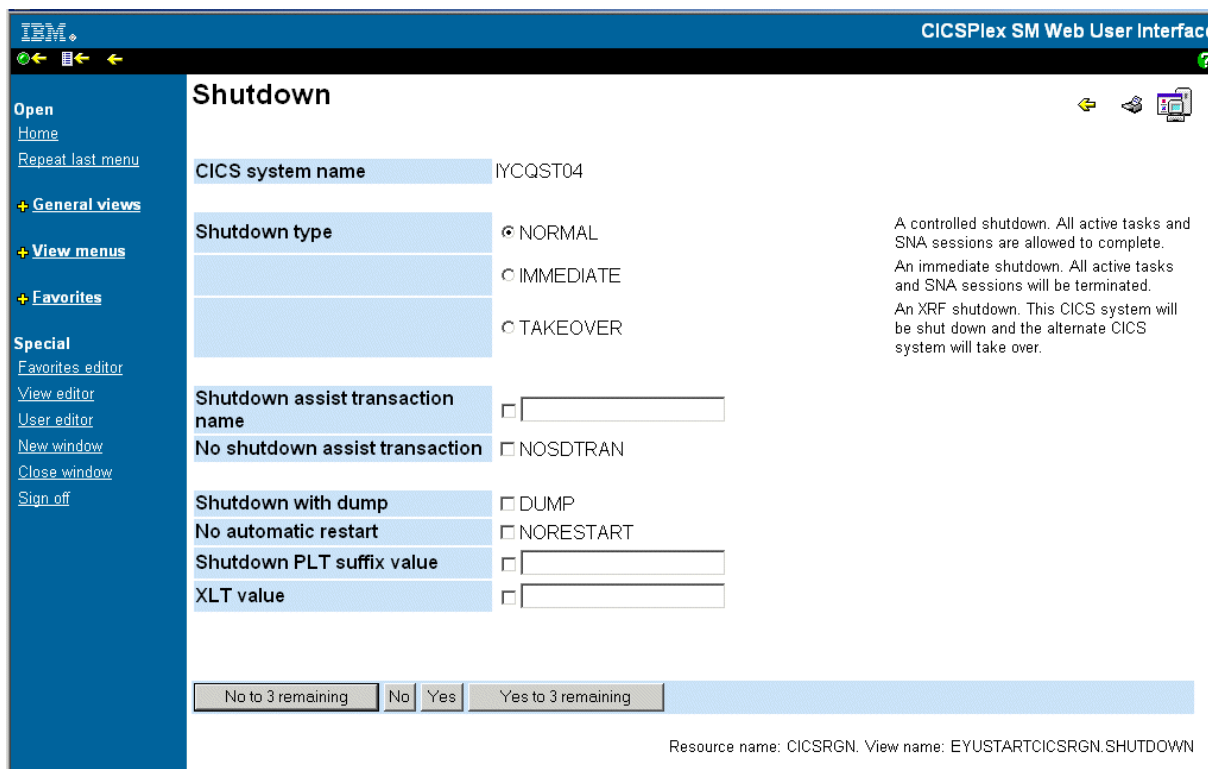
IBM.

CICSPlex SM Web User Interfac

Open
Home
Repeat last menu

+ General views

+ View menus

+ Favorites

Special
Favorites editor
View editor
User editor
New window
Close window
Sign off

Shutdown

| | | |
|---|---|---|
| CICS system name | IYCQST04 | |
| Shutdown type | NORMAL | A controlled shutdown. All active tasks and SNA sessions are allowed to complete. |
| | IMMEDIATE | An immediate shutdown. All active tasks and SNA sessions will be terminated. |
| | TAKEOVER | An XRF shutdown. This CICS system will be shut down and the alternate CICS system will take over. |
| Shutdown assist transaction name | | |
| No shutdown assist transaction | NOSDTRAN | |
| Shutdown with dump | DUMP | |
| No automatic restart | NORESTART | |
| Shutdown PLT suffix value | | |
| XLT value | | |

No to 3 remaining | No | Yes | Yes to 3 remaining

Resource name: CICSRGN. View name: EYUSTARTCICSRGN.SHUTDOWN